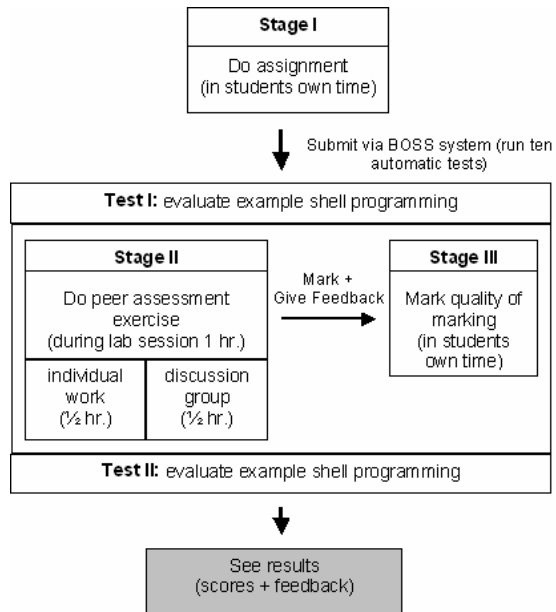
Stage I

Do assignment (in students own time)

Submit via BOSS system (run ten automatic tests)

Test I: evaluate example shell programming

Stage II

Do peer assessment exercise (during lab session 1 hr.)

individual work (½ hr.)

discussion group (½ hr.)

Mark + Give Feedback

Stage III

Mark quality of marking (in students own time)

Test II: evaluate example shell programming

See results (scores + feedback)